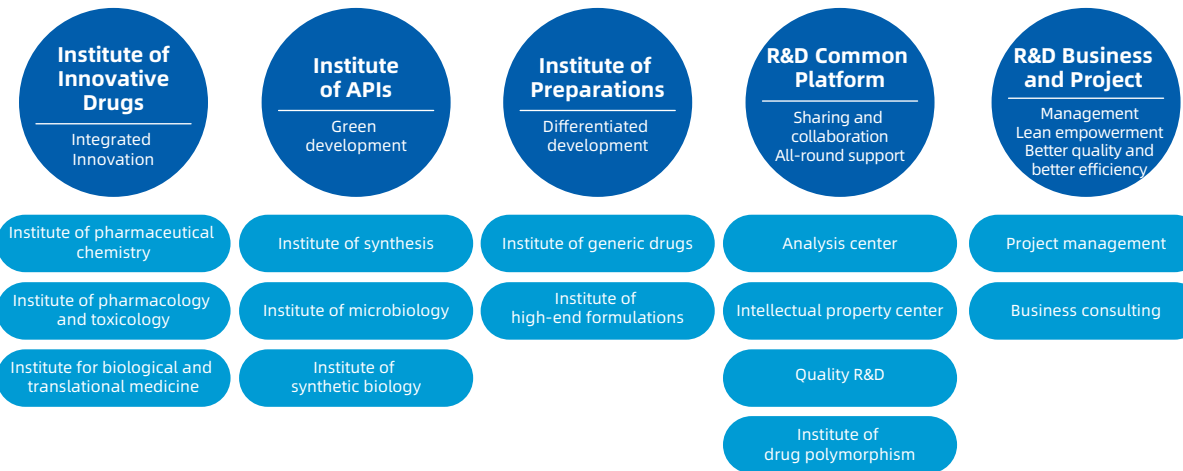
Institute of Innovative Drugs

Integrated Innovation

Institute of APIs

Green development

Institute of Preparations

Differentiated development

R&D Common Platform

Sharing and collaboration All-round support

R&D Business and Project

Management Lean empowerment Better quality and better efficiency

Institute of pharmaceutical chemistry

Institute of pharmacology and toxicology

Institute for biological and translational medicine

Institute of synthesis

Institute of microbiology

Institute of synthetic biology

Institute of generic drugs

Institute of high-end formulations

Analysis center

Intellectual property center

Quality R&D

Institute of drug polymorphism

Project management

Business consulting